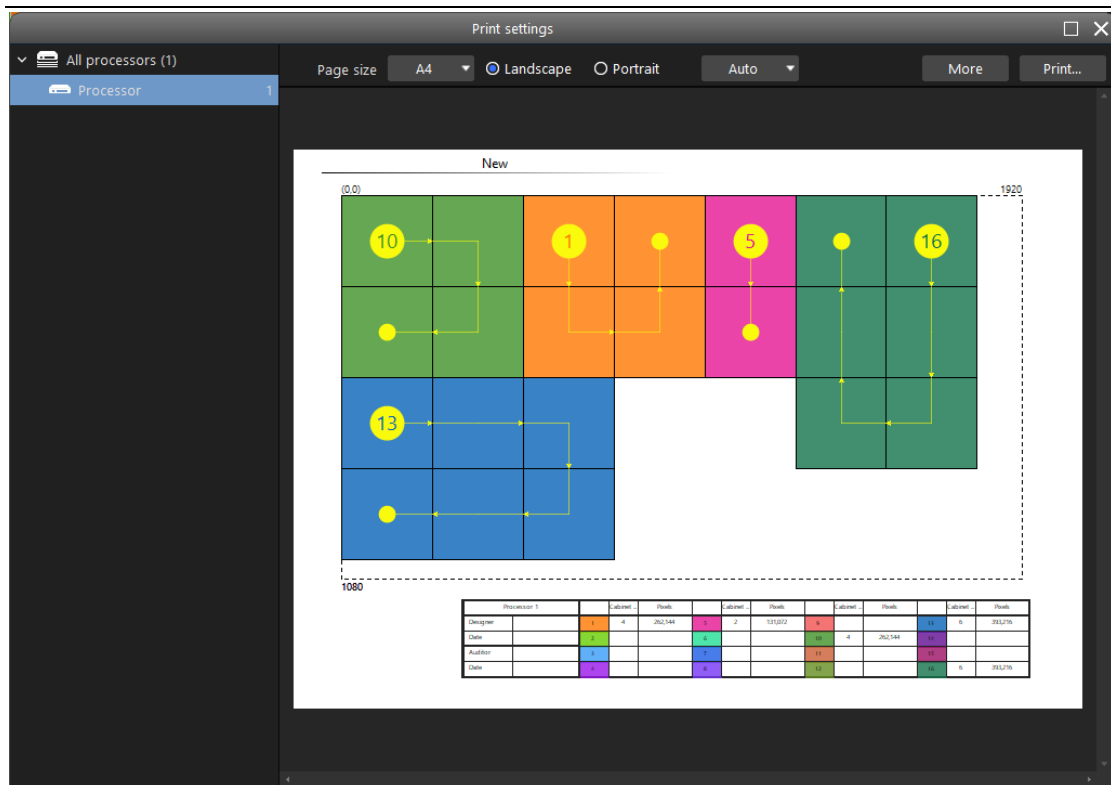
Print settings

All processors (1)
Processor 1

Page size A4 Landscape Portrait Auto More Print...

New

(0,0) 1920

10 1 5 16

13

1080

| Processor 1 | | | Cabinet ... | Pixels | | Cabinet ... | Pixels | | Cabinet ... | Pixels | | Cabinet ... | Pixels |
|---|---|---|---|---|---|---|---|---|---|---|---|---|---|
| Designer | | 1 | 4 | 262,144 | 5 | 2 | 131,072 | 9 | | | 13 | 6 | 393,216 |
| Date | | 2 | | | 6 | | | 10 | 4 | 262,144 | 14 | | |
| Auditor | | 3 | | | 7 | | | 11 | | | 15 | | |
| Date | | 4 | | | 8 | | | 12 | | | 16 | 6 | 393,216 |